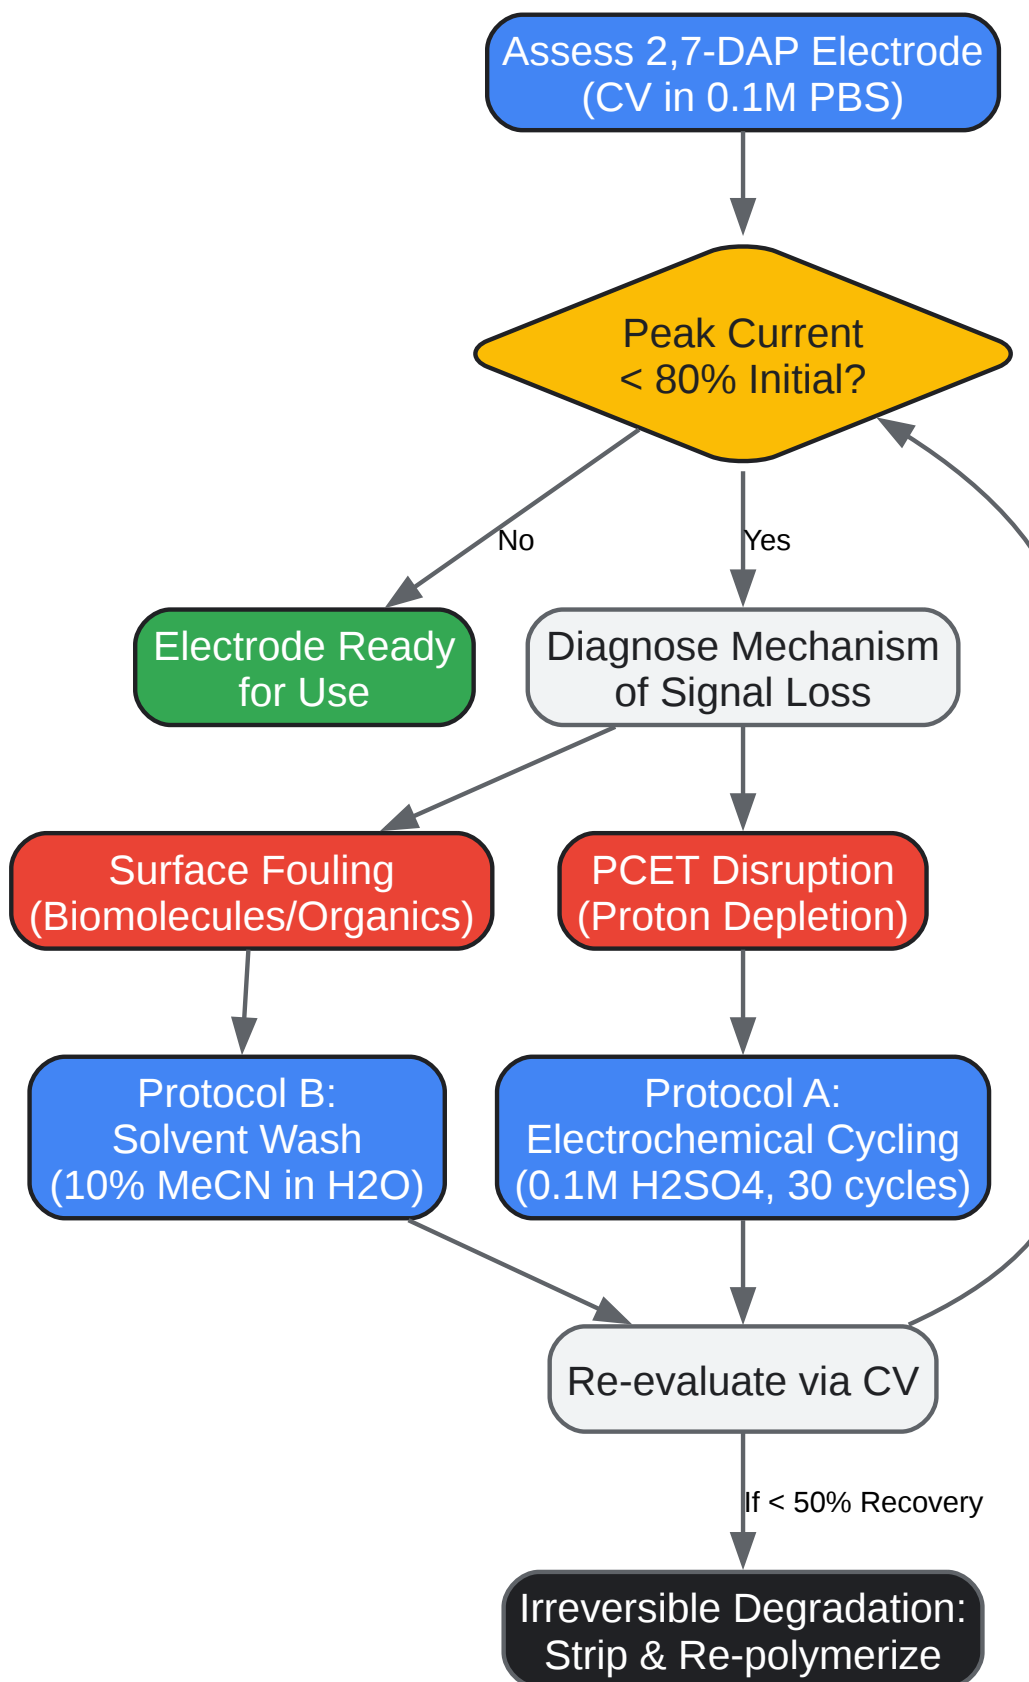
Assess 2,7-DAP Electrode (CV in 0.1M PBS)

Peak Current < 80% Initial?

No

Yes

Electrode Ready for Use

Diagnose Mechanism of Signal Loss

Surface Fouling (Biomolecules/Organics)

PCET Disruption (Proton Depletion)

Protocol B: Solvent Wash (10% MeCN in H2O)

Protocol A: Electrochemical Cycling (0.1M H2SO4, 30 cycles)

Re-evaluate via CV

If < 50% Recovery

Irreversible Degradation: Strip & Re-polymerize